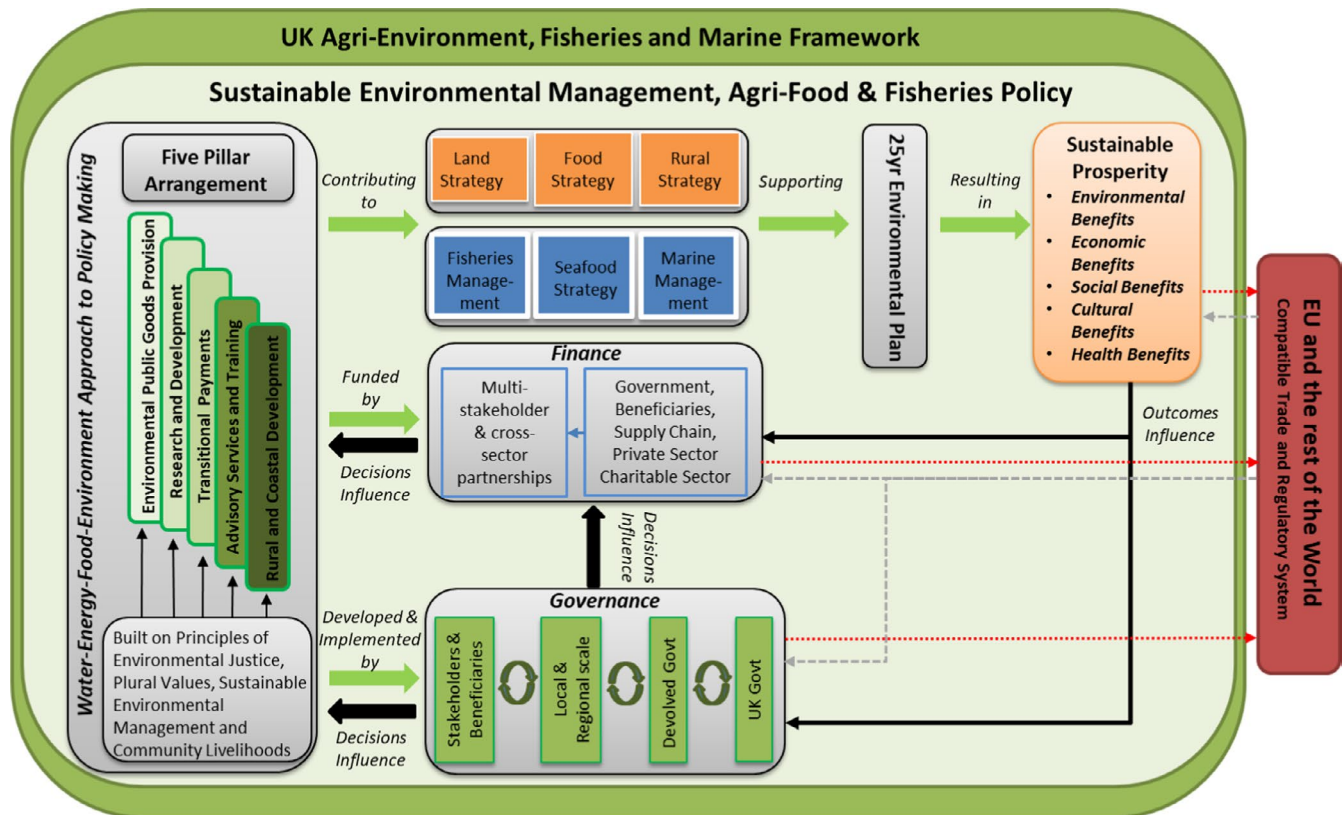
UK Agri-Environment, Fisheries and Marine Framework

Sustainable Environmental Management, Agri-Food & Fisheries Policy

Water-Energy-Food-Environment Approach to Policy Making

Five Pillar Arrangement

Environmental Public Goods Provision

Research and Development

Transitional Payments

Advisory Services and Training

Rural and Coastal Development

Built on Principles of Environmental Justice, Plural Values, Sustainable Environmental Management and Community Livelihoods

Contributing to

Land Strategy

Food Strategy

Rural Strategy

Fisheries Management

Seafood Strategy

Marine Management

Supporting

25yr Environmental Plan

Resulting in

Sustainable Prosperity

- Environmental Benefits
- Economic Benefits
- Social Benefits
- Cultural Benefits
- Health Benefits

Funded by

Decisions Influence

Finance

Multi-stakeholder & cross-sector partnerships

Government, Beneficiaries, Supply Chain, Private Sector Charitable Sector

Outcomes Influence

Decisions Influence

Developed & Implemented by

Decisions Influence

Governance

Stakeholders & Beneficiaries

Local & Regional scale

Devolved Govt

UK Govt

EU and the rest of the World

Compatible Trade and Regulatory System